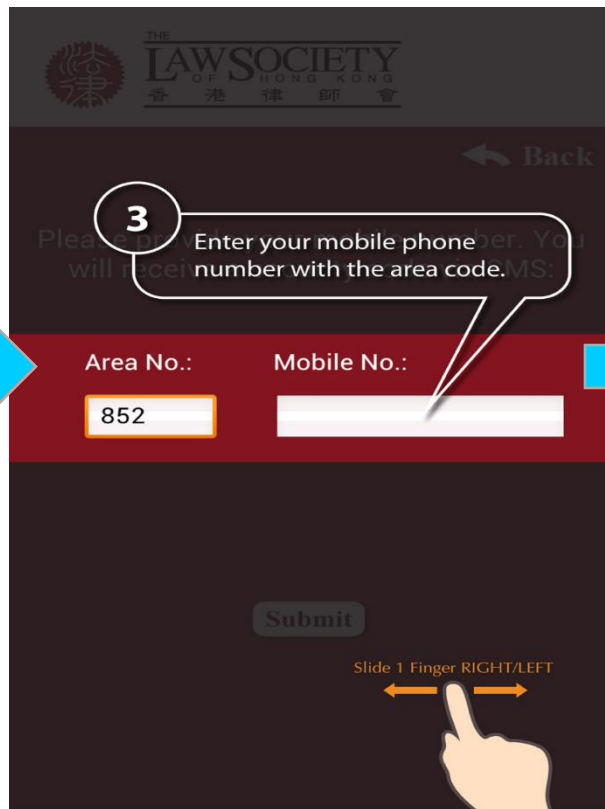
THE LAW SOCIETY OF HONG KONG
香 港 律 師 會

Back

Please provide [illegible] number. You will receive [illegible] SMS:

3
Enter your mobile phone number with the area code.

Area No.:
852

Mobile No.:

Submit

Slide 1 Finger RIGHT/LEFT